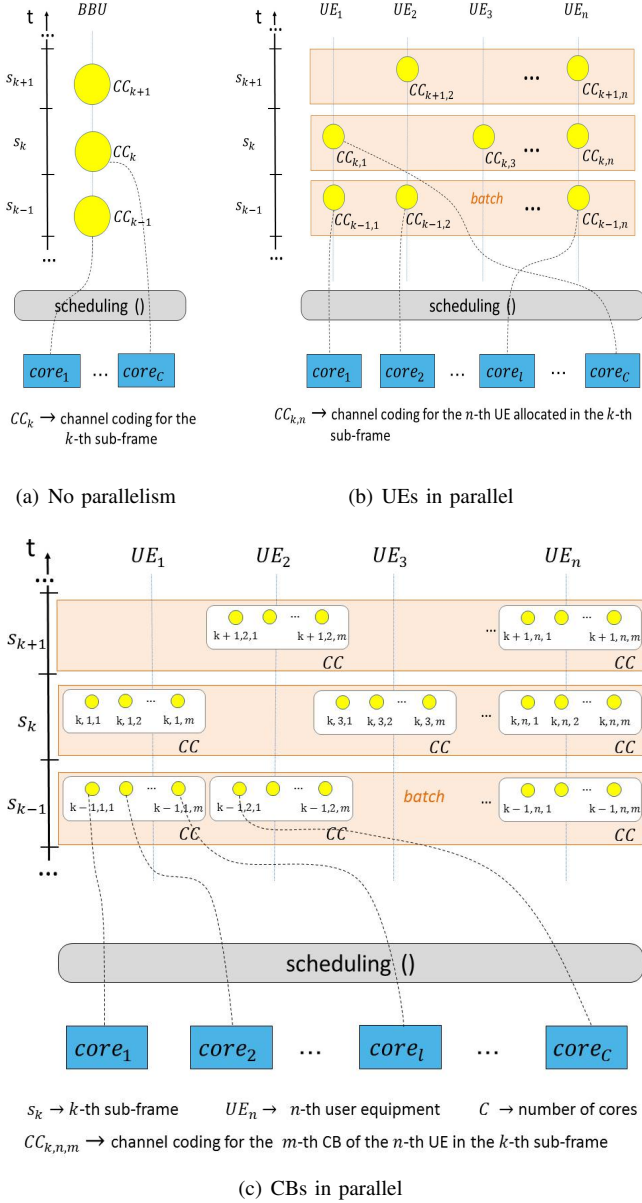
t

BBU

$s_{k+1}$

$CC_{k+1}$

$s_k$

$CC_k$

$s_{k-1}$

$CC_{k-1}$

scheduling ()

$core_1$ … $core_C$

$CC_k \rightarrow$ channel coding for the $k$-th sub-frame

(a) No parallelism

t

$UE_1$ $UE_2$ $UE_3$ $UE_n$

$s_{k+1}$

$CC_{k+1,2}$ … $CC_{k+1,n}$

$s_k$

$CC_{k,1}$ $CC_{k,3}$ … $CC_{k,n}$

batch

$s_{k-1}$

$CC_{k-1,1}$ $CC_{k-1,2}$ … $CC_{k-1,n}$

scheduling ()

$core_1$ $core_2$ … $core_l$ … $core_C$

$CC_{k,n} \rightarrow$ channel coding for the $n$-th UE allocated in the $k$-th sub-frame

(b) UEs in parallel

t

$UE_1$ $UE_2$ $UE_3$ $UE_n$

$s_{k+1}$

k + 1,2,1 … k + 1,2, $m$ CC … k + 1, $n$, 1 … k + 1, $n$, $m$ CC

$s_k$

k, 1,1 k, 1,2 … k, 1, $m$ CC k, 3,1 k, 3,2 … k, 3, $m$ CC … k, $n$, 1 k, $n$, 2 … k, $n$, $m$ CC

$s_{k-1}$

k − 1,1,1 … k − 1,1, $m$ CC k − 1,2,1 … k − 1,2, $m$ CC batch … k − 1, $n$, 1 … k − 1, $n$, $m$ CC

scheduling ()

$core_1$ $core_2$ … $core_l$ … $core_C$

$s_k \rightarrow k$-th sub-frame $UE_n \rightarrow$ $n$-th user equipment $C \rightarrow$ number of cores

$CC_{k,n,m} \rightarrow$ channel coding for the $m$-th CB of the $n$-th UE in the $k$-th sub-frame

(c) CBs in parallel